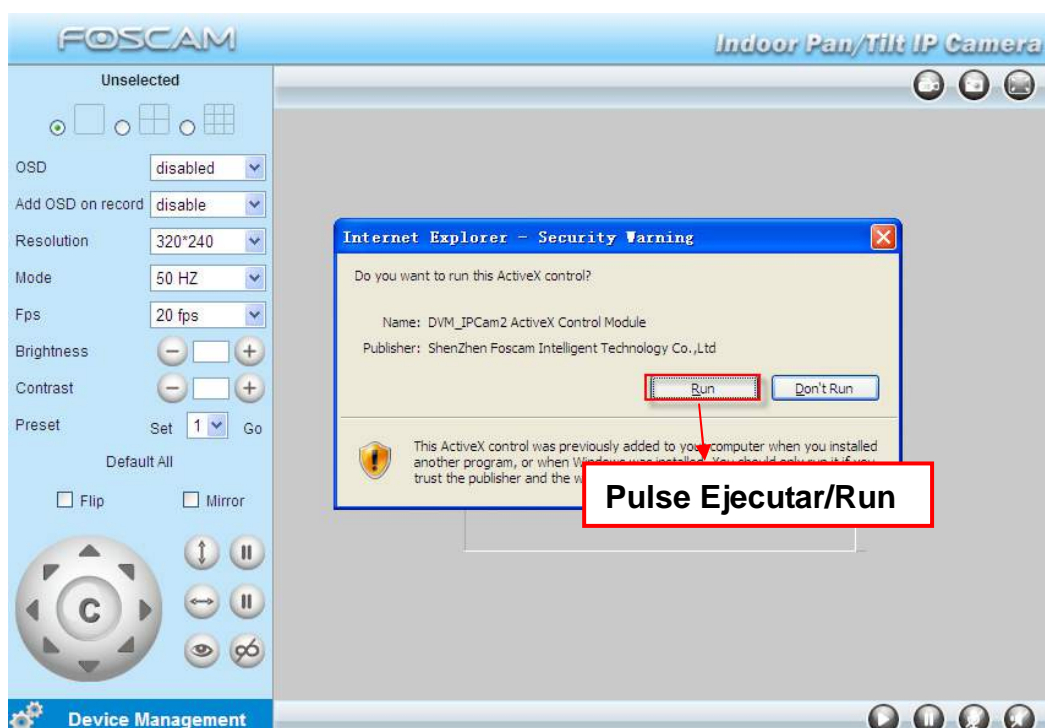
FOSCAM

Indoor Pan/Tilt IP Camera

Unselected

OSD disabled

Add OSD on record disable

Resolution 320*240

Mode 50 HZ

Fps 20 fps

Brightness

Contrast

Preset Set 1 Go

Default All

Flip Mirror

C

Device Management

Internet Explorer - Security Warning

Do you want to run this ActiveX control?

Name: DVM_IPCam2 ActiveX Control Module

Publisher: ShenZhen Foscam Intelligent Technology Co.,Ltd

Run Don't Run

This ActiveX control was previously added to you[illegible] computer when you installed another program, or when W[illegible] trust the publisher and the w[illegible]

Pulse Ejecutar/Run